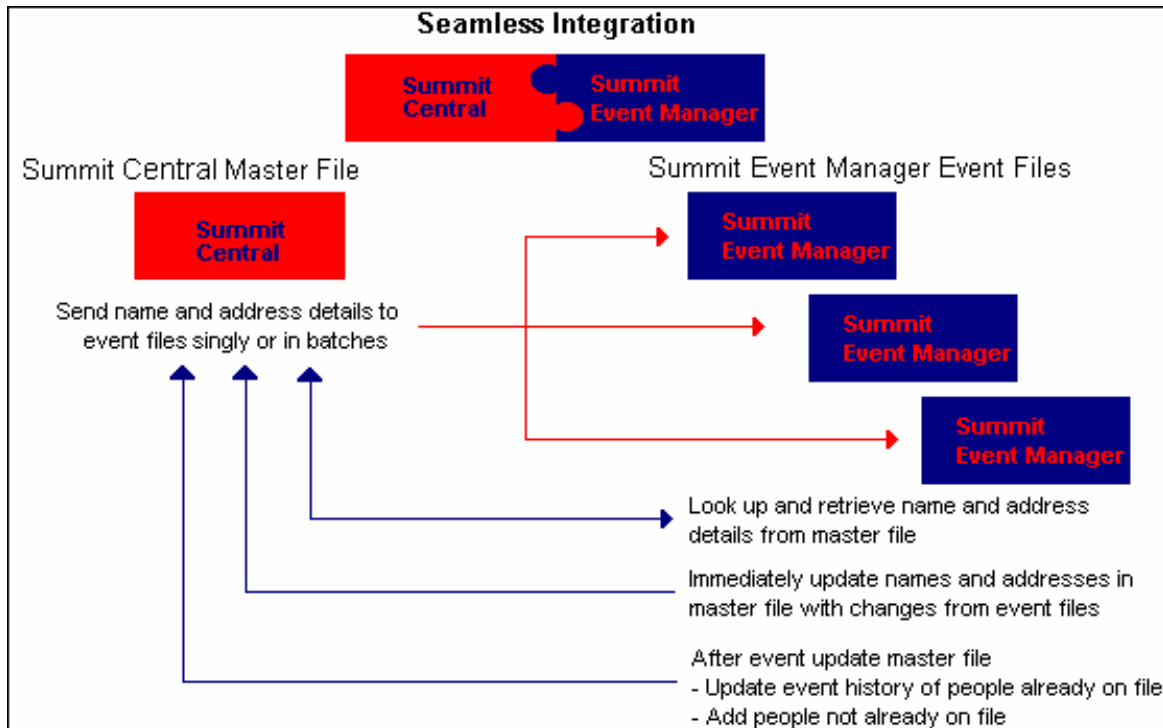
Seamless Integration

Summit Central

Summit Event Manager

Summit Central Master File

Summit Event Manager Event Files

Summit Central

Summit Event Manager

Send name and address details to event files singly or in batches

Summit Event Manager

Summit Event Manager

Look up and retrieve name and address details from master file

Immediately update names and addresses in master file with changes from event files

After event update master file
- Update event history of people already on file
- Add people not already on file